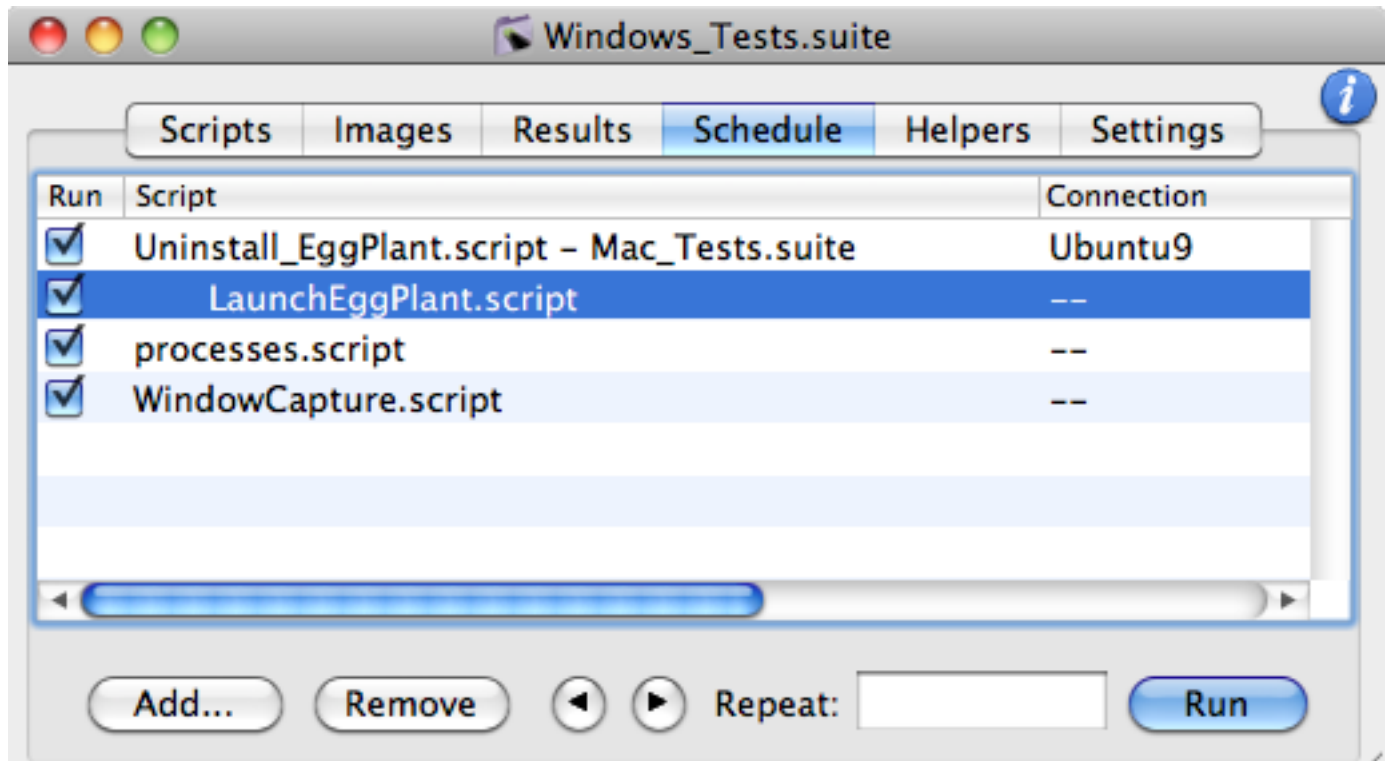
Windows_Tests.suite

i

Scripts | Images | Results | Schedule | Helpers | Settings

| Run | Script | Connection |
|---|---|---|
| ☑ | Uninstall_EggPlant.script – Mac_Tests.suite | Ubuntu9 |
| ☑ | LaunchEggPlant.script | -- |
| ☑ | processes.script | -- |
| ☑ | WindowCapture.script | -- |

Add... Remove Repeat: Run